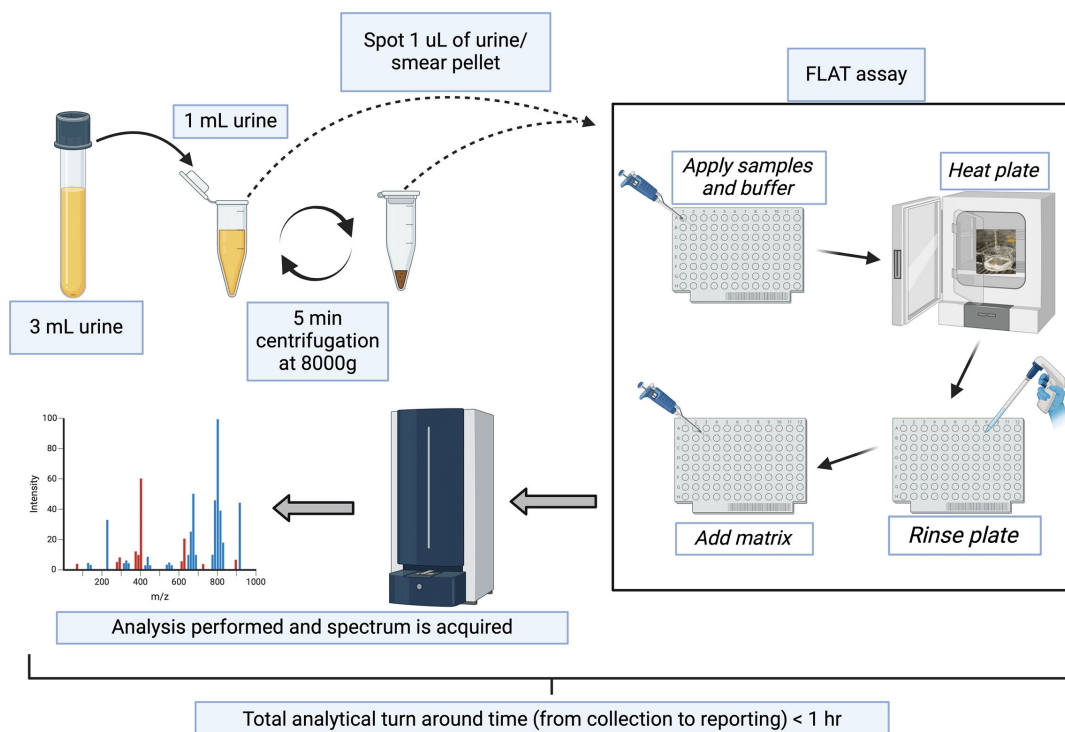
Spot 1 uL of urine/ smear pellet

FLAT assay

1 mL urine

3 mL urine

5 min centrifugation at 8000g

Apply samples and buffer

Heat plate

Add matrix

Rinse plate

100
80
60
40
20
0
Intensity
0 200 400 600 800 1000
m/z

Analysis performed and spectrum is acquired

Total analytical turn around time (from collection to reporting) < 1 hr